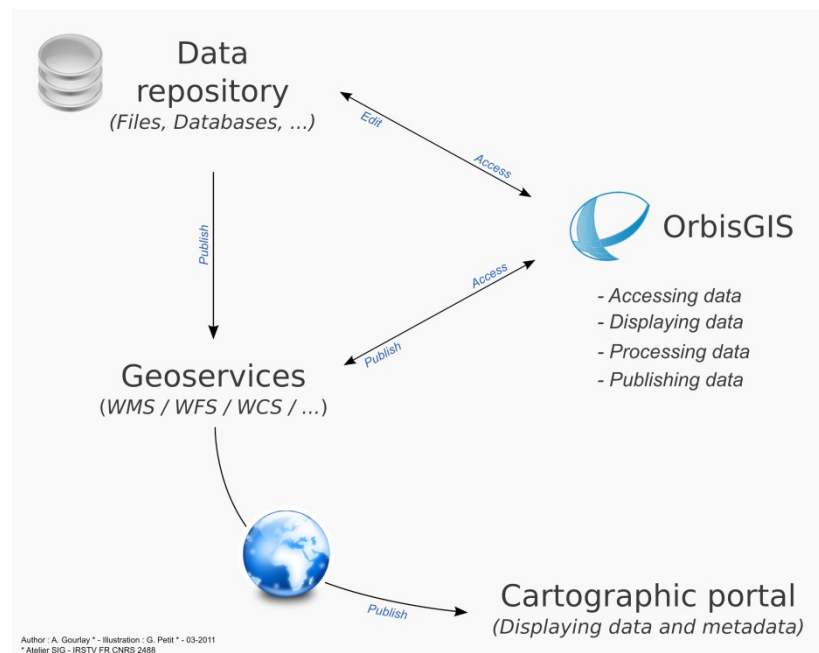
Data repository
(Files, Databases, ...)

Edit

Access

OrbisGIS

Publish

Access

Publish

- Accessing data
- Displaying data
- Processing data
- Publishing data

Geoservices
(WMS / WFS / WCS / ...)

Publish

Cartographic portal
(Displaying data and metadata)

Author : A. Gourlay * - Illustration : G. Petit * - 03-2011
* Atelier SIG - IRSTV FR CNRS 2488